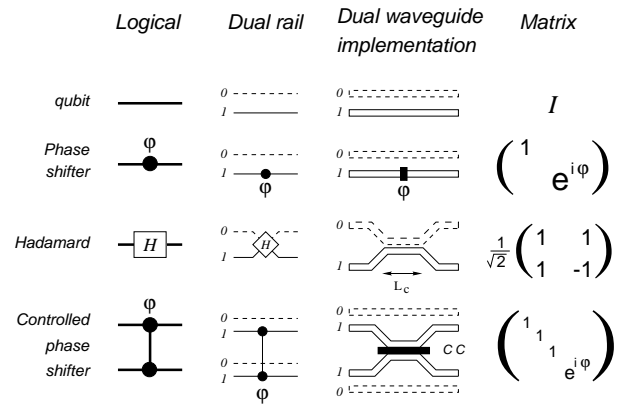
Logical | Dual rail | Dual waveguide implementation | Matrix

qubit
0
1
0
1
$I$

Phase shifter
φ
0
1
φ
0
1
φ
$\begin{pmatrix} 1 & \\ & e^{i\varphi} \end{pmatrix}$

Hadamard
H
0
H
1
0
1
$L_c$
$\frac{1}{\sqrt{2}}\begin{pmatrix} 1 & 1 \\ 1 & -1 \end{pmatrix}$

Controlled phase shifter
φ
0
1
0
1
φ
0
1
1
0
CC
$\begin{pmatrix} 1 & & & \\ & 1 & & \\ & & 1 & \\ & & & e^{i\varphi} \end{pmatrix}$